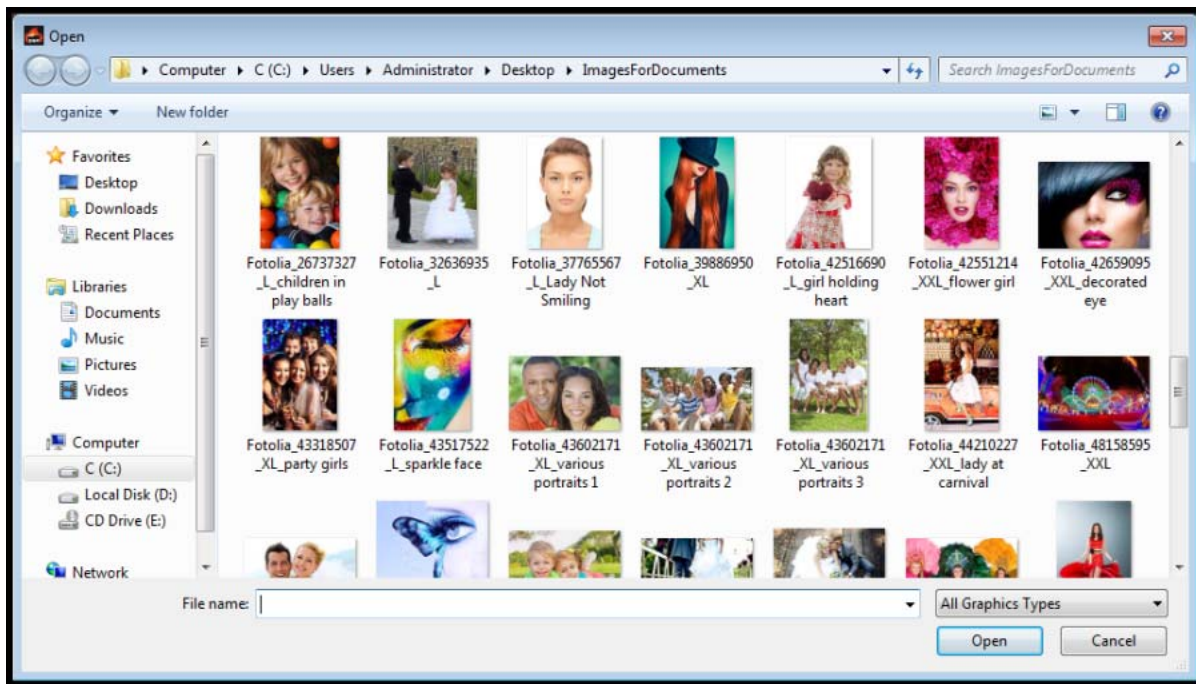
Open

Computer ▸ C (C:) ▸ Users ▸ Administrator ▸ Desktop ▸ ImagesForDocuments

Search ImagesForDocuments

Organize ▾ New folder

Favorites
Desktop
Downloads
Recent Places

Libraries
Documents
Music
Pictures
Videos

Computer
C (C:)
Local Disk (D:)
CD Drive (E:)

Network

Fotolia_26737327_L_children in play balls
Fotolia_32636935_L
Fotolia_37765567_L_Lady Not Smiling
Fotolia_39886950_XL
Fotolia_42516690_L_girl holding heart
Fotolia_42551214_XXL_flower girl
Fotolia_42659095_XXL_decorated eye
Fotolia_43318507_XL_party girls
Fotolia_43517522_L_sparkle face
Fotolia_43602171_XL_various portraits 1
Fotolia_43602171_XL_various portraits 2
Fotolia_43602171_XL_various portraits 3
Fotolia_44210227_XXL_lady at carnival
Fotolia_48158595_XXL

File name:
All Graphics Types
Open
Cancel